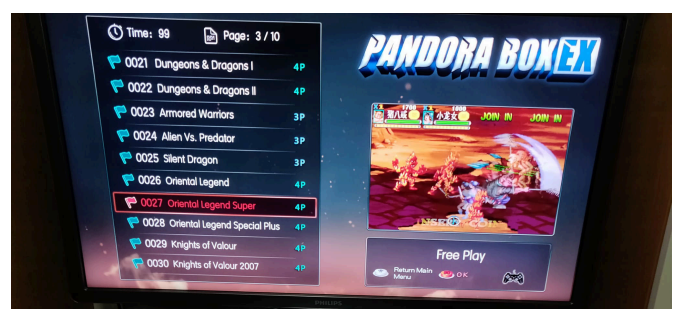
Time: 99
Page: 3 / 10
0021 Dungeons & Dragons I 4P
0022 Dungeons & Dragons II 4P
0023 Armored Warriors 3P
0024 Alien Vs. Predator 3P
0025 Silent Dragon 3P
0026 Oriental Legend 4P
0027 Oriental Legend Super 4P
0028 Oriental Legend Special Plus 4P
0029 Knights of Valour 4P
0030 Knights of Valour 2007 4P

PANDORA BOX EX

1700 1000 JOIN IN JOIN IN
INSERT COIN

Free Play
Return Main Menu
OK

PHILIPS